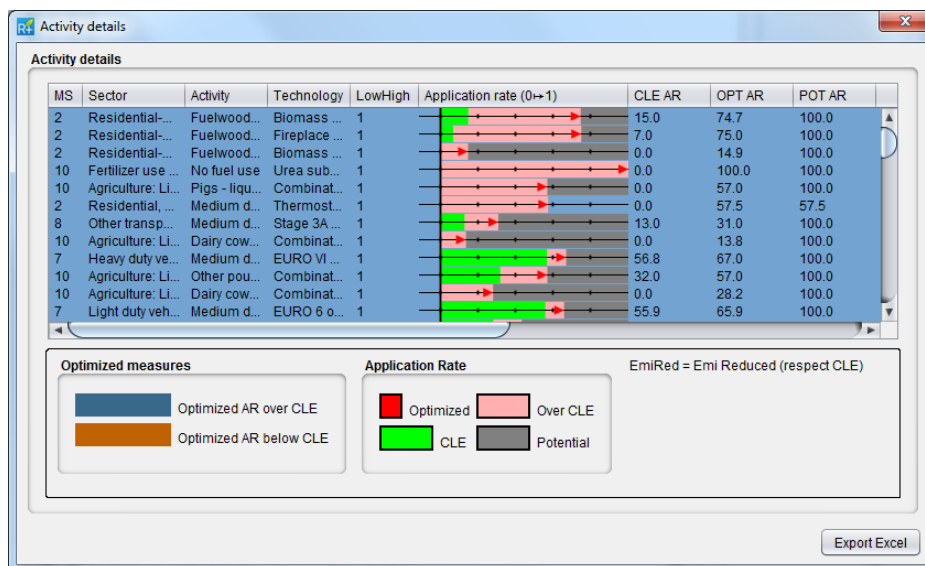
Activity details

Activity details

| MS | Sector | Activity | Technology | LowHigh | Application rate (0↔1) | CLE AR | OPT AR | POT AR |
|---|---|---|---|---|---|---|---|---|
| 2 | Residential-... | Fuelwood... | Biomass ... | 1 | | 15.0 | 74.7 | 100.0 |
| 2 | Residential-... | Fuelwood... | Fireplace ... | 1 | | 7.0 | 75.0 | 100.0 |
| 2 | Residential-... | Fuelwood... | Biomass ... | 1 | | 0.0 | 14.9 | 100.0 |
| 10 | Fertilizer use | No fuel use | Urea sub... | 1 | | 0.0 | 100.0 | 100.0 |
| 10 | Agriculture: Li... | Pigs - liqu... | Combinat... | 1 | | 0.0 | 57.0 | 100.0 |
| 2 | Residential, ... | Medium d... | Thermost... | 1 | | 0.0 | 57.5 | 57.5 |
| 8 | Other transp... | Medium d... | Stage 3A ... | 1 | | 13.0 | 31.0 | 100.0 |
| 10 | Agriculture: Li... | Dairy cow... | Combinat... | 1 | | 0.0 | 13.8 | 100.0 |
| 7 | Heavy duty ve... | Medium d... | EURO VI ... | 1 | | 56.8 | 67.0 | 100.0 |
| 10 | Agriculture: Li... | Other pou... | Combinat... | 1 | | 32.0 | 57.0 | 100.0 |
| 10 | Agriculture: Li... | Dairy cow... | Combinat... | 1 | | 0.0 | 28.2 | 100.0 |
| 7 | Light duty veh... | Medium d... | EURO 6 o... | 1 | | 55.9 | 65.9 | 100.0 |

Optimized measures
Optimized AR over CLE
Optimized AR below CLE

Application Rate
Optimized
Over CLE
CLE
Potential

EmiRed = Emi Reduced (respect CLE)

Export Excel